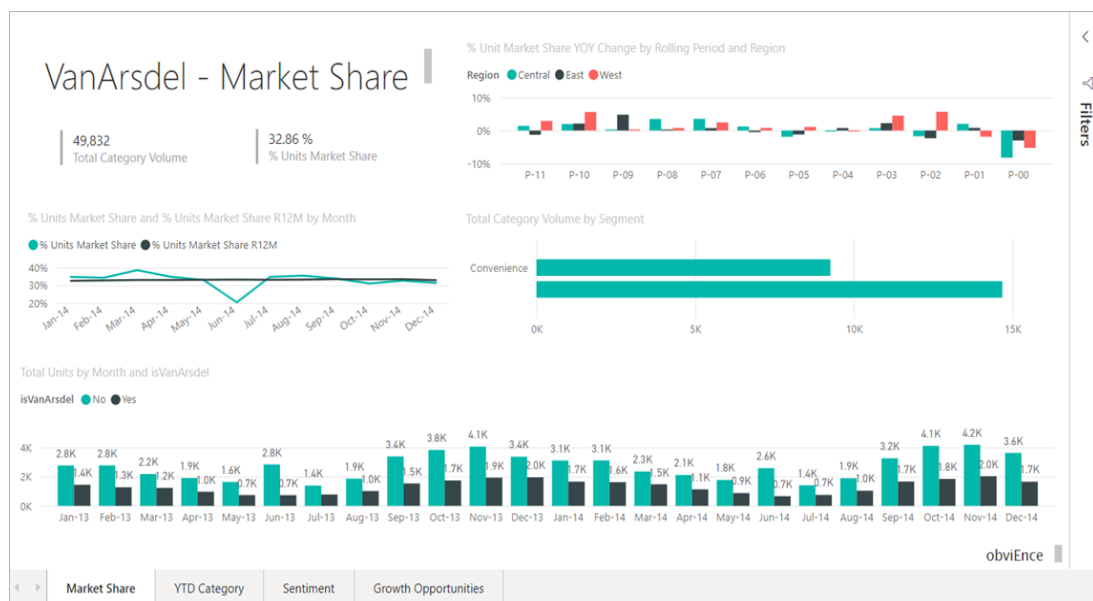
VanArsdel - Market Share

49,832
Total Category Volume

32.86 %
% Units Market Share

% Unit Market Share YOY Change by Rolling Period and Region
Region ● Central ● East ● West
10%
0%
-10%
P-11 P-10 P-09 P-08 P-07 P-06 P-05 P-04 P-03 P-02 P-01 P-00

% Units Market Share and % Units Market Share R12M by Month
● % Units Market Share ● % Units Market Share R12M
40%
30%
20%
Jan-14 Feb-14 Mar-14 Apr-14 May-14 Jun-14 Jul-14 Aug-14 Sep-14 Oct-14 Nov-14 Dec-14

Total Category Volume by Segment
Convenience
0K 5K 10K 15K

Total Units by Month and isVanArsdel
isVanArsdel ● No ● Yes
4K
2K
0K
2.8K 1.4K 2.8K 1.3K 2.2K 1.2K 1.9K 1.0K 1.6K 0.7K 2.8K 0.7K 1.4K 1.9K 1.0K 3.4K 1.5K 3.8K 1.7K 4.1K 1.9K 3.4K 2.0K 3.1K 1.7K 3.1K 1.6K 2.3K 1.5K 2.1K 1.1K 1.8K 0.9K 2.6K 0.7K 1.4K 0.7K 1.9K 1.0K 3.2K 1.7K 4.1K 1.8K 4.2K 2.0K 3.6K 1.7K
Jan-13 Feb-13 Mar-13 Apr-13 May-13 Jun-13 Jul-13 Aug-13 Sep-13 Oct-13 Nov-13 Dec-13 Jan-14 Feb-14 Mar-14 Apr-14 May-14 Jun-14 Jul-14 Aug-14 Sep-14 Oct-14 Nov-14 Dec-14

obviEnce

Filters

Market Share YTD Category Sentiment Growth Opportunities